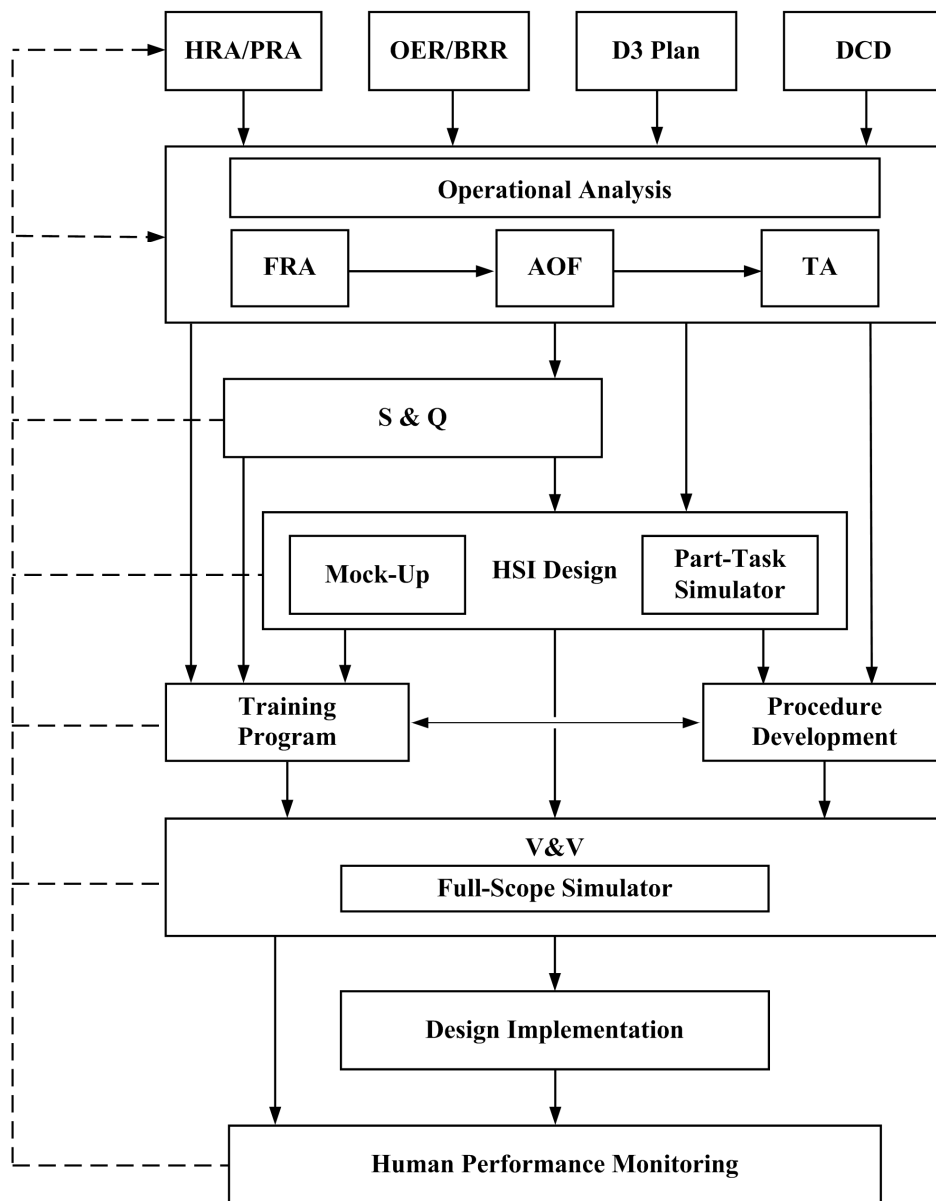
HRA/PRA

OER/BRR

D3 Plan

DCD

Operational Analysis

FRA

AOF

TA

S & Q

Mock-Up

HSI Design

Part-Task Simulator

Training Program

Procedure Development

V&V

Full-Scope Simulator

Design Implementation

Human Performance Monitoring